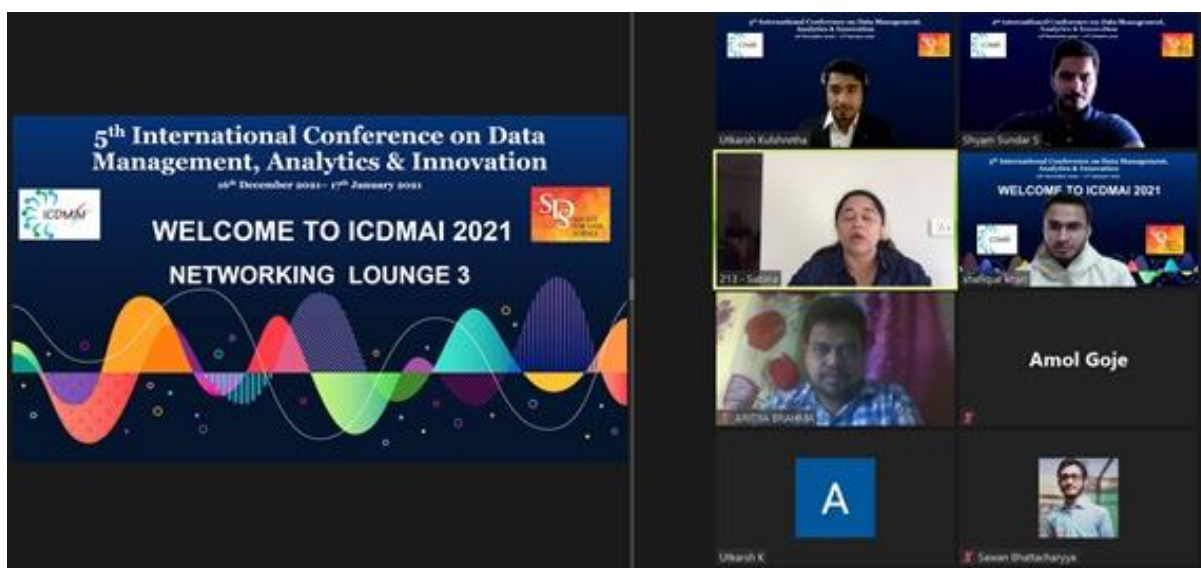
5$^{th}$ International Conference on Data Management, Analytics & Innovation

16$^{th}$ December 2021 - 17$^{th}$ January 2021

ICDMAI

SDS

WELCOME TO ICDMAI 2021

NETWORKING LOUNGE 3

5$^{th}$ International Conference on Data Management, Analytics & Innovation

Utkarsh Kulshretha

5$^{th}$ International Conference on Data Management, Analytics & Innovation

Shyam Sundar S

213 - Sabina

5$^{th}$ International Conference on Data Management, Analytics & Innovation

WELCOME TO ICDMAI 2021

Shafiqul Islam

ARIDIA BRAHMA

Amol Goje

A

Utkarsh K

Sawan Bhattacharyya